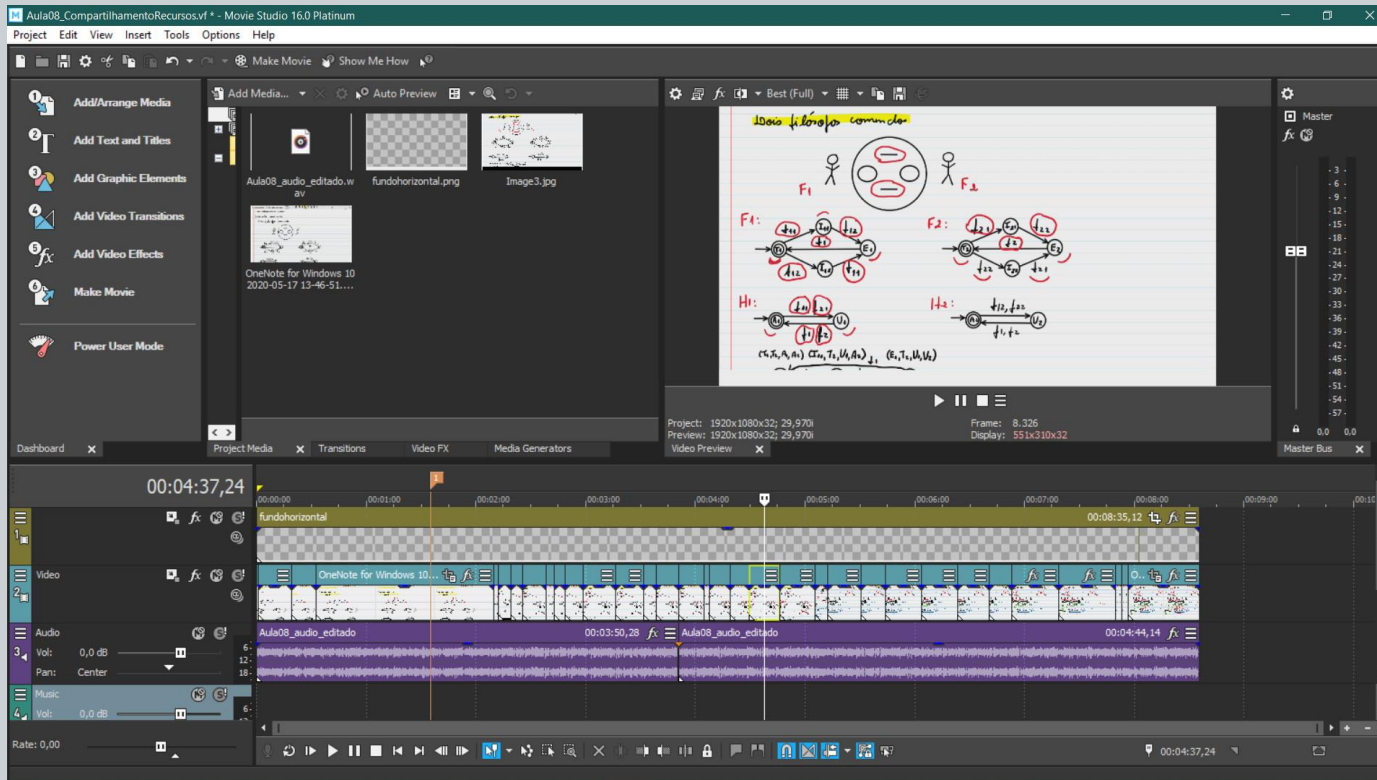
Aula08_CompartilhamentoRecursos.vf * - Movie Studio 16.0 Platinum

Project Edit View Insert Tools Options Help

Make Movie Show Me How

Add/Arrange Media
Add Text and Titles
Add Graphic Elements
Add Video Transitions
Add Video Effects
Make Movie
Power User Mode

Dashboard

Add Media... Auto Preview

Aula08_audio_editado.wav
fundohorizontal.png
Image3.jpg
OneNote for Windows 10 2020-05-17 13-46-51....

Project Media Transitions Video FX Media Generators

Best (Full)

Dois filósofos comendo

F1 F2

F1: F2:

H1: H2:

Project: 1920x1080x32; 29,970i
Preview: 1920x1080x32; 29,970i
Frame: 8.326
Display: 551x310x32

Video Preview

Master

-3 -6 -9 -12 -15 -18 -21 -24 -27 -30 -33 -36 -39 -42 -45 -48 -51 -54 -57

0.0 0.0

Master Bus

00:04:37,24

00:00:00 00:01:00 00:02:00 00:03:00 00:04:00 00:05:00 00:06:00 00:07:00 00:08:00 00:09:00 00:10

fundohorizontal 00:08:35,12

Video
OneNote for Windows 10...

Audio
Vol: 0,0 dB
Pan: Center
Aula08_audio_editado 00:03:50,28 Aula08_audio_editado 00:04:44,14

Music
Vol: 0,0 dB

Rate: 0,00

00:04:37,24